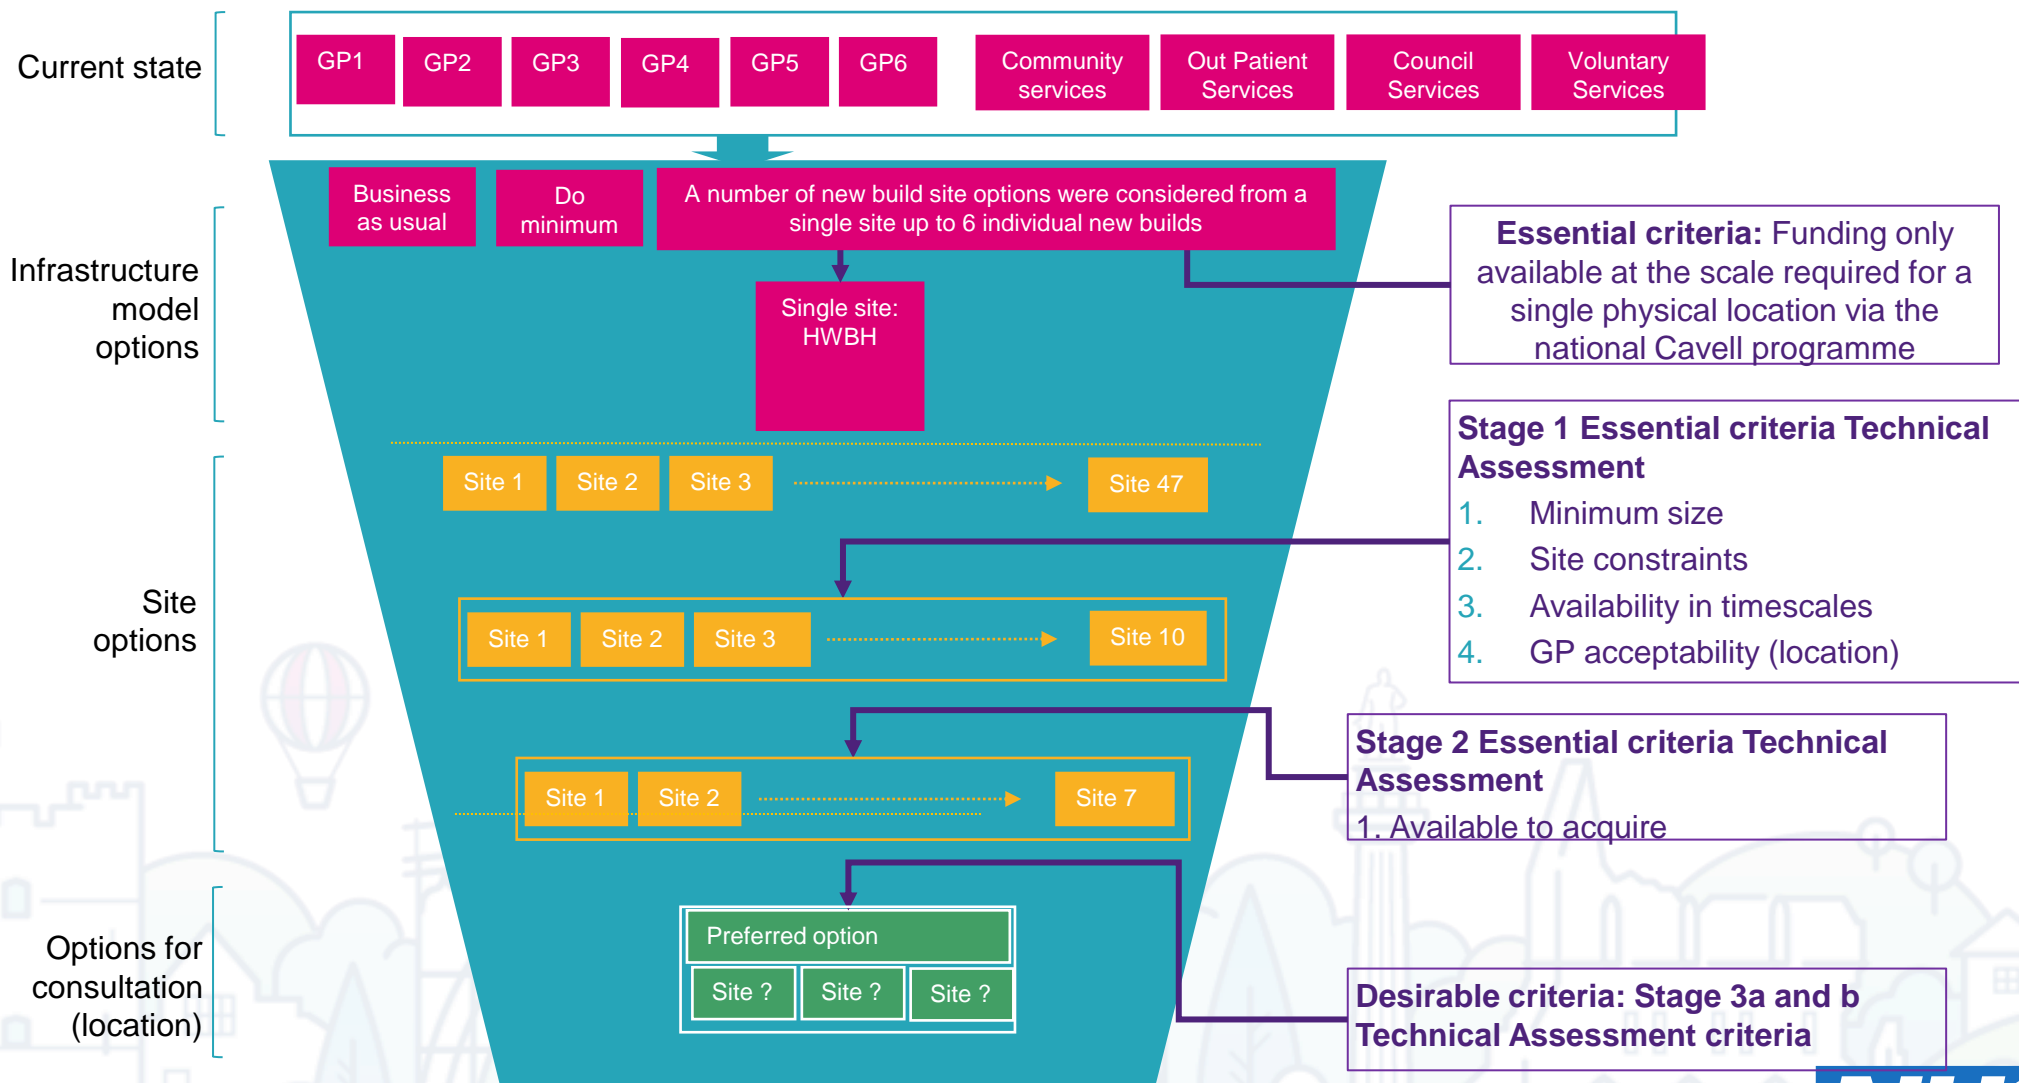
Current state

GP1 GP2 GP3 GP4 GP5 GP6 Community services Out Patient Services Council Services Voluntary Services

Infrastructure model options

Business as usual

Do minimum

A number of new build site options were considered from a single site up to 6 individual new builds

Single site: HWBH

**Essential criteria:** Funding only available at the scale required for a single physical location via the national Cavell programme

Site options

Site 1 Site 2 Site 3 Site 47

**Stage 1 Essential criteria Technical Assessment**
1. Minimum size
2. Site constraints
3. Availability in timescales
4. GP acceptability (location)

Site 1 Site 2 Site 3 Site 10

**Stage 2 Essential criteria Technical Assessment**
1. Available to acquire

Site 1 Site 2 Site 7

Options for consultation (location)

Preferred option

Site ? Site ? Site ?

**Desirable criteria: Stage 3a and b Technical Assessment criteria**